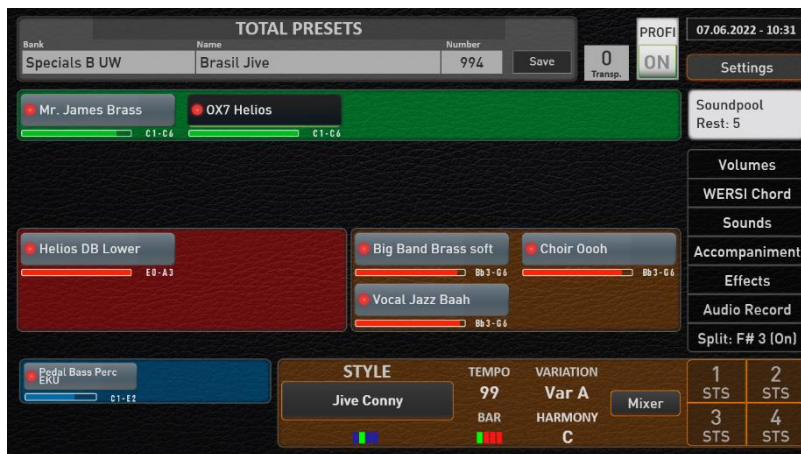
TOTAL PRESETS

Bank
Specials B UW

Name
Brasil Jive

Number
994

Save

0
Transp.

PROFI
ON

07.06.2022 - 10:31

Settings

Mr. James Brass
C1-C6

OX7 Helios
C1-C6

Soundpool
Rest: 5

Volumes

WERSI Chord

Sounds

Accompaniment

Effects

Audio Record

Split: F# 3 (On)

Helios DB Lower
E0-A3

Big Band Brass soft
Bb3-G6

Choir Oooh
Bb3-G6

Vocal Jazz Baah
Bb3-G6

Pedal Bass Perc EKU
C1-E2

STYLE
Jive Conny

TEMPO
99

BAR

VARIATION
Var A

HARMONY
C

Mixer

1
STS

2
STS

3
STS

4
STS